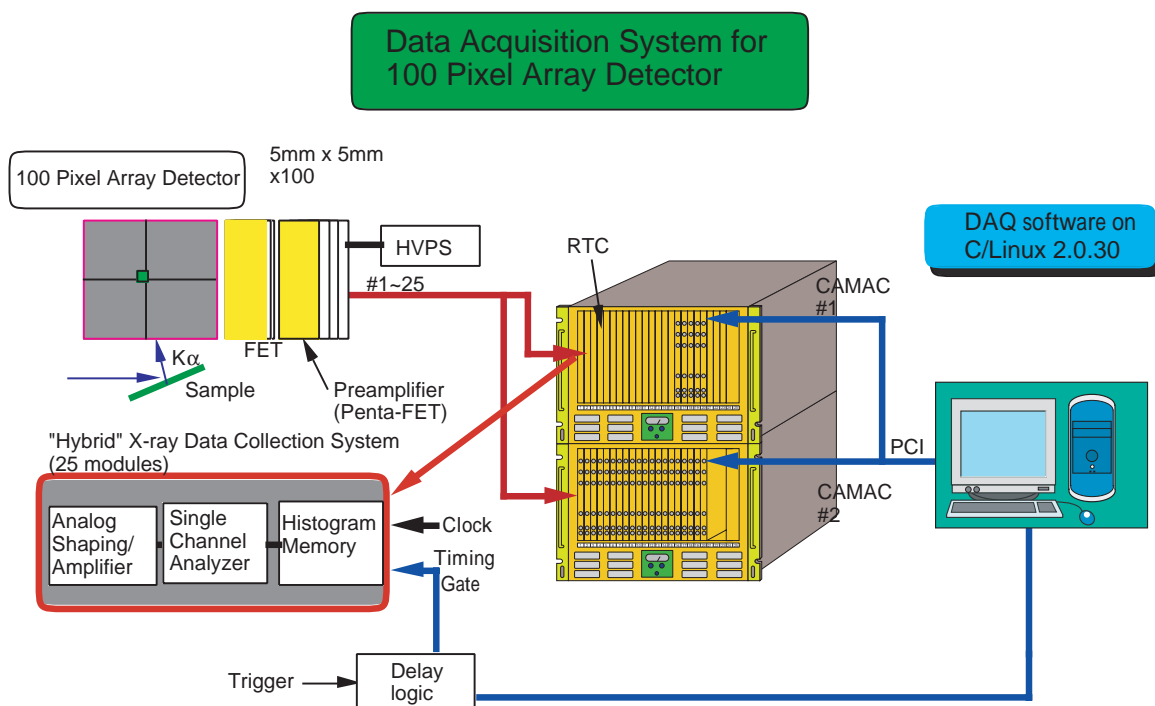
Data Acquisition System for
100 Pixel Array Detector

100 Pixel Array Detector

5mm x 5mm
x100

HVPS

#1~25

FET

Kα

Sample

Preamplifier
(Penta-FET)

RTC

CAMAC
#1

DAQ software on
C/Linux 2.0.30

PCI

CAMAC
#2

"Hybrid" X-ray Data Collection System
(25 modules)

Analog
Shaping/
Amplifier

Single
Channel
Analyzer

Histogram
Memory

Clock

Timing
Gate

Trigger

Delay
logic